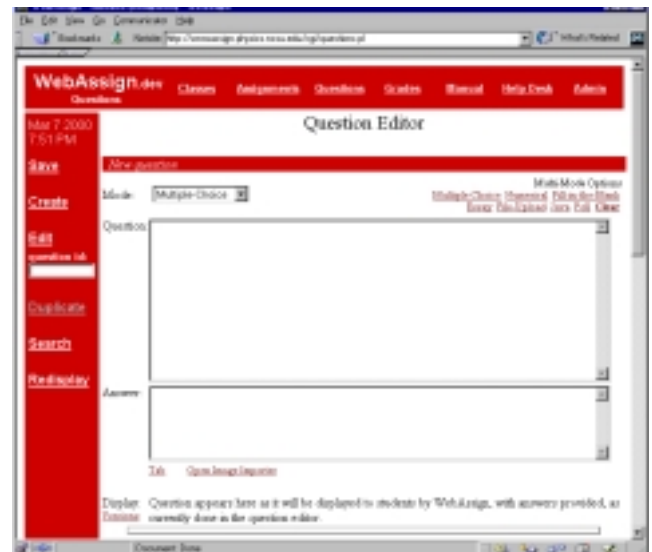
File Edit View Go Communicator Help

Bookmarks Netsite: http://webassign.physics.ncsu.edu/cgi/question.pl What's Related

WebAssign.dev Questions Classes Assignments Questions Grades Manual Help Desk Admin

Mar 7 2000 7:51 PM

Save

Create

Edit question id:

Duplicate

Search

Redisplay

Question Editor

New question

Mode: Multiple-Choice

Multi-Mode Options
Multiple-Choice Numerical Fill-in-the-Blank Essay File-Upload Java Poll Clear

Question:

Answer:

Tab Open Image Importer

Display: Question appears here as it will be displayed to students by WebAssign, with answers provided, as currently done in the question editor.

Document: Done